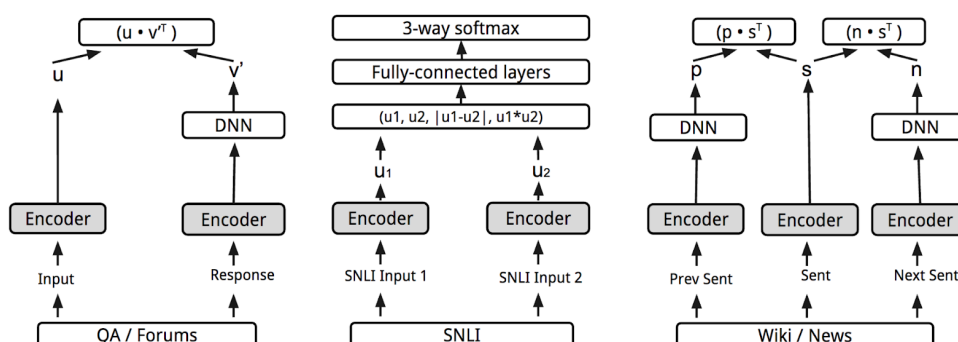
$(u \cdot v'^T)$

u

v'

DNN

Encoder

Encoder

Input

Response

QA / Forums

3-way softmax

Fully-connected layers

(u1, u2, |u1-u2|, u1*u2)

$u_1$

$u_2$

Encoder

Encoder

SNLI Input 1

SNLI Input 2

SNLI

$(p \cdot s^T)$

$(n \cdot s^T)$

p

s

n

DNN

DNN

Encoder

Encoder

Encoder

Prev Sent

Sent

Next Sent

Wiki / News